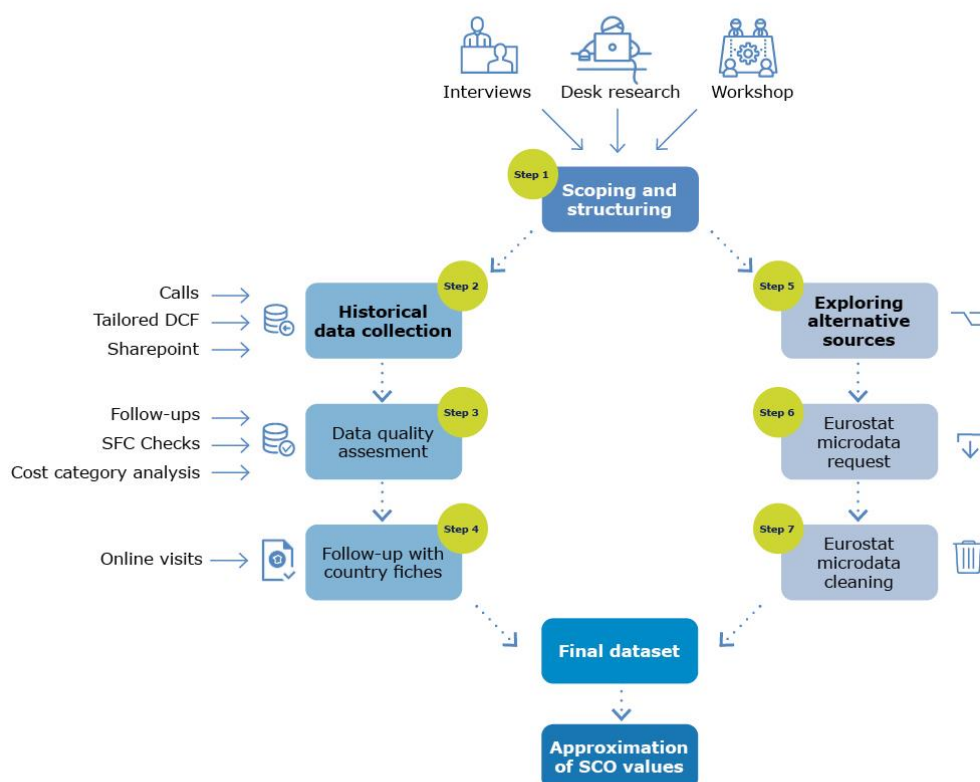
Interviews

Desk research

Workshop

Step 1

Scoping and structuring

Calls

Tailored DCF

Sharepoint

Step 2

Historical data collection

Step 5

Exploring alternative sources

Follow-ups

SFC Checks

Cost category analysis

Step 3

Data quality assesment

Step 6

Eurostat microdata request

Online visits

Step 4

Follow-up with country fiches

Step 7

Eurostat microdata cleaning

Final dataset

Approximation of SCO values